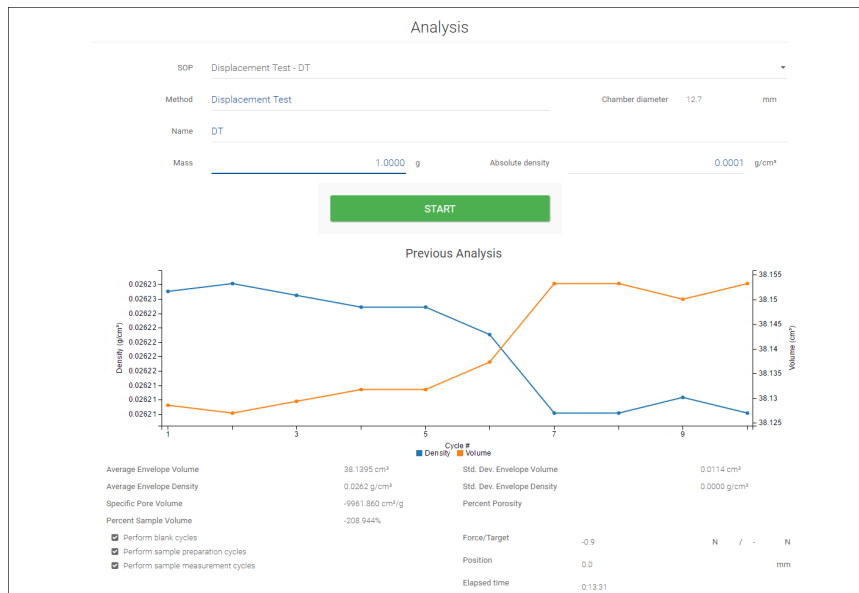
Analysis

SOP Displacement Test - DT

Method Displacement Test

Chamber diameter 12.7 mm

Name DT

Mass 1.0000 g

Absolute density 0.0001 g/cm³

START

Previous Analysis

Density (g/cm³)
0.02623
0.02623
0.02623
0.02622
0.02622
0.02622
0.02622
0.02622
0.02621
0.02621
0.02621

Volume (cm³)
38.155
38.15
38.145
38.14
38.135
38.13
38.125

1 3 5 7 9
Cycle #
Density Volume

Average Envelope Volume 38.1395 cm³
Std. Dev. Envelope Volume 0.0114 cm³
Average Envelope Density 0.0262 g/cm³
Std. Dev. Envelope Density 0.0000 g/cm³
Specific Pore Volume -9961.860 cm³/g
Percent Porosity
Percent Sample Volume -208.944%

Perform blank cycles
Perform sample preparation cycles
Perform sample measurement cycles

Force/Target -0.9 N / - N
Position 0.0 mm
Elapsed time 0:13:31